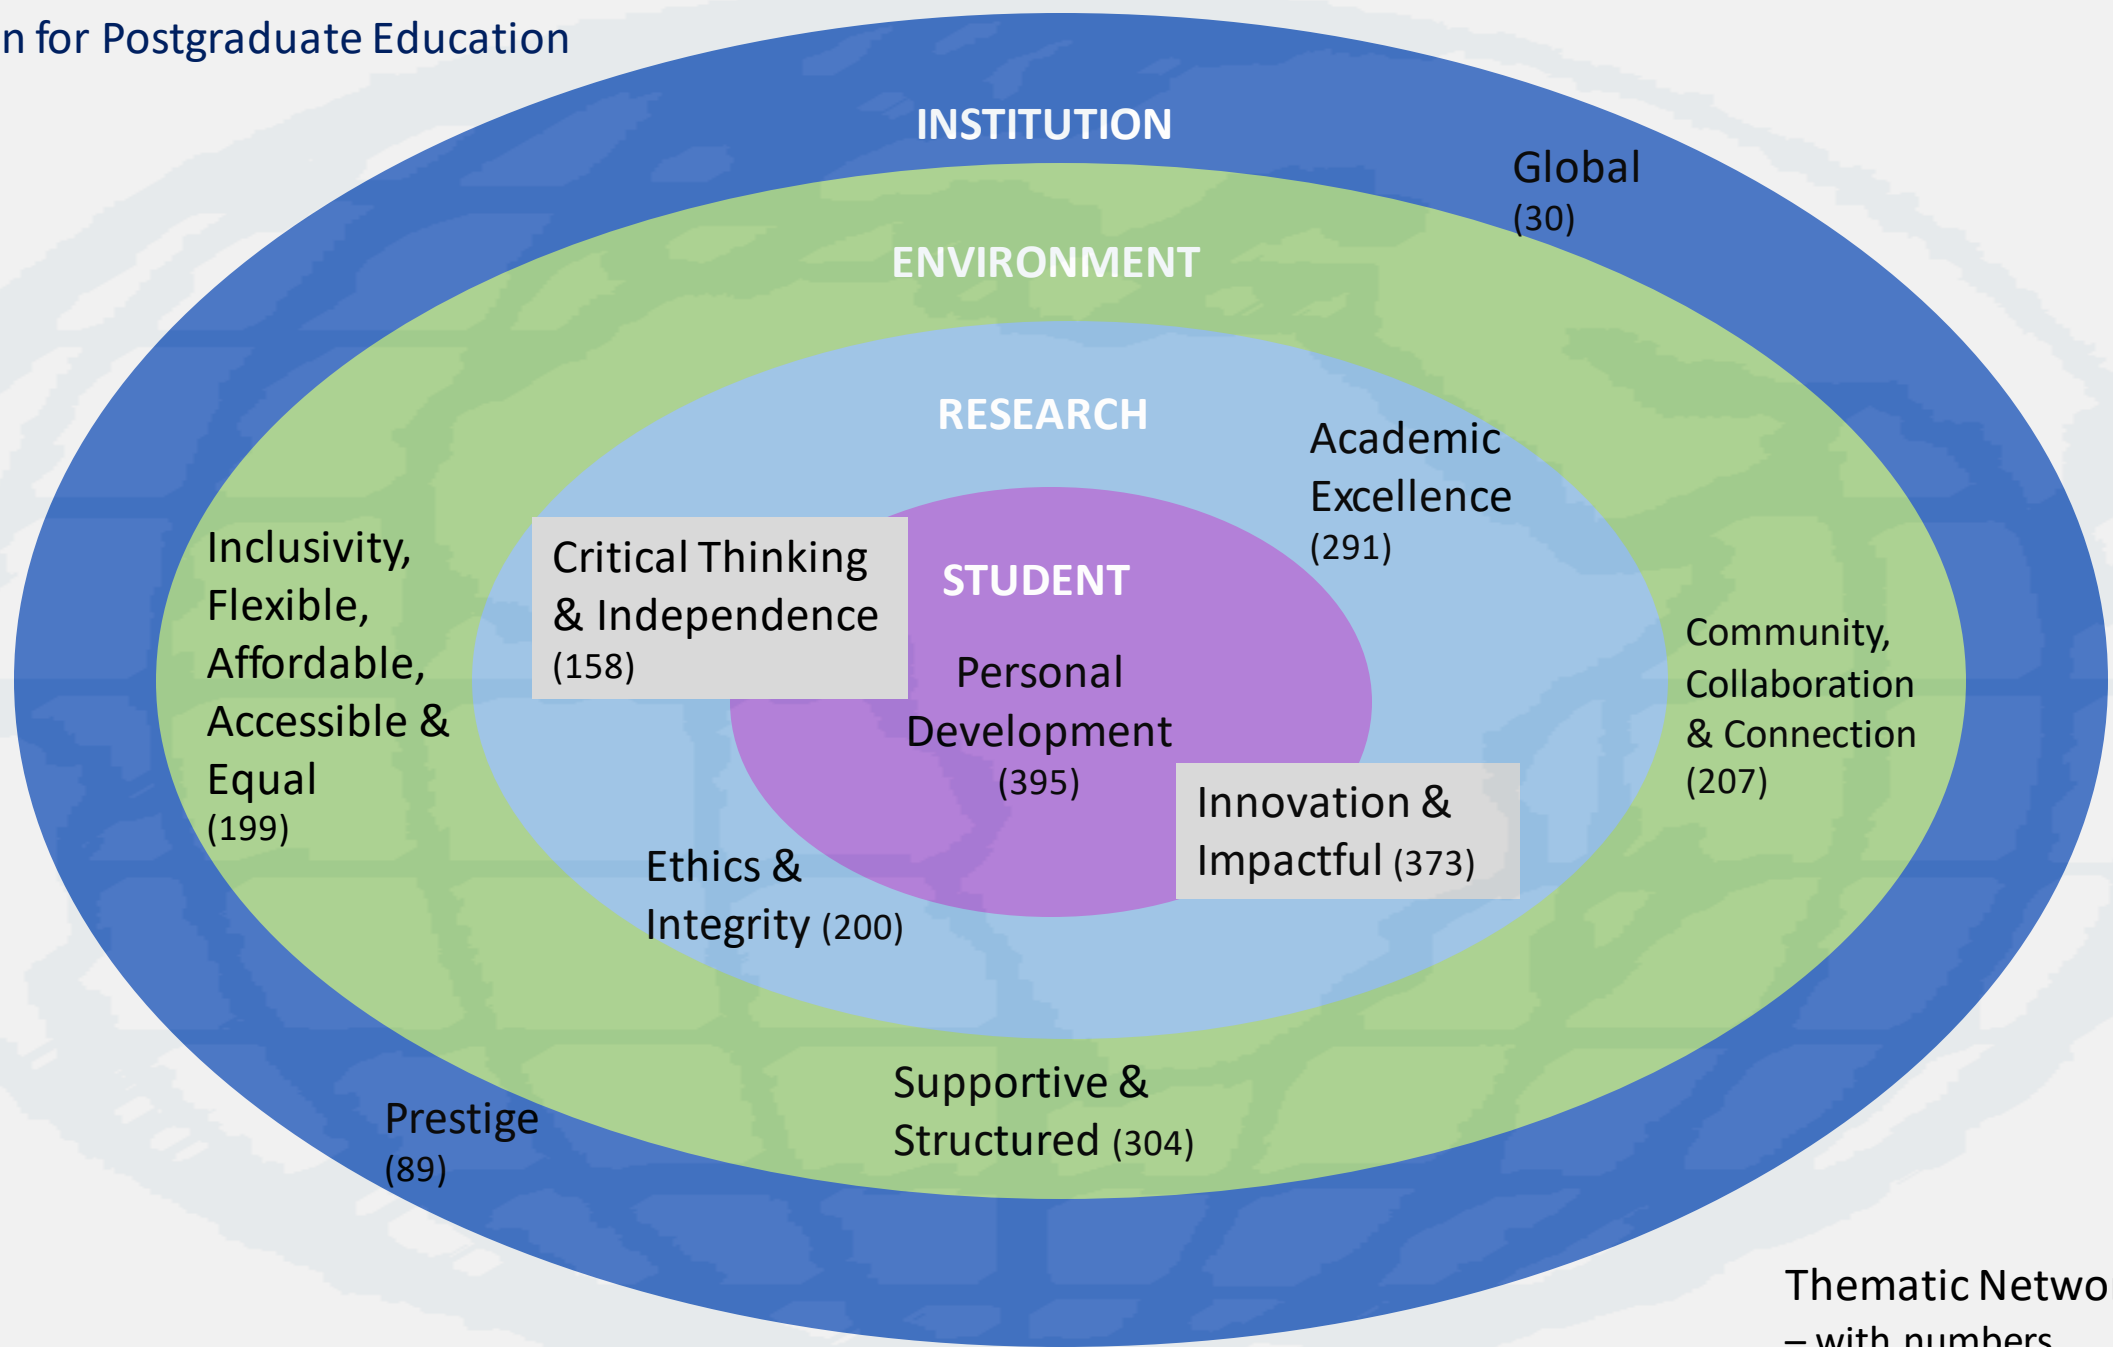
n for Postgraduate Education

INSTITUTION

Global (30)

ENVIRONMENT

RESEARCH

Academic Excellence (291)

Inclusivity, Flexible, Affordable, Accessible & Equal (199)

Critical Thinking & Independence (158)

STUDENT

Personal Development (395)

Community, Collaboration & Connection (207)

Innovation & Impactful (373)

Ethics & Integrity (200)

Supportive & Structured (304)

Prestige (89)

Thematic Netwo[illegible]
– with numbers